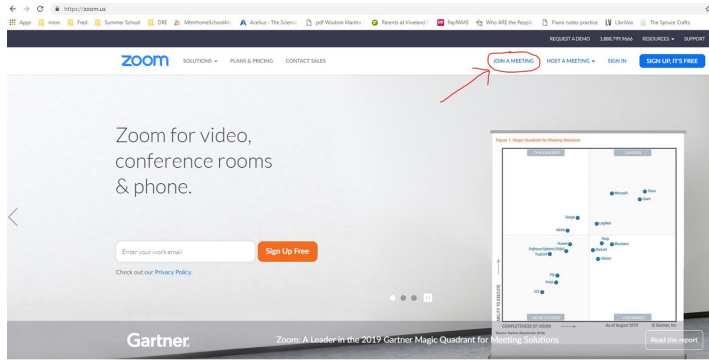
https://zoom.us

Apps mom Fred Summer School DRE MinnHomeSchoolAd Acellus - The Science pdf Wisdom Mantra Parents at Vineland PayPAMS Who ARE the People Piano notes practice LibriVox The Spruce Crafts

REQUEST A DEMO 1.888.799.9666 RESOURCES SUPPORT

zoom SOLUTIONS PLANS & PRICING CONTACT SALES JOIN A MEETING HOST A MEETING SIGN IN SIGN UP, IT'S FREE

Zoom for video, conference rooms & phone.

Enter your work email Sign Up Free

Check out our Privacy Policy.

Figure 1. Magic Quadrant for Meeting Solutions

CHALLENGERS LEADERS

Microsoft Cisco Zoom

Google LogMeIn Adobe

Huawei Pexip Blackboard Enghouse Systems (Vidyo) Fuze Avaya StarLeaf BlueJeans Lifesize

Pgi Arkadin ZTE

NICHE PLAYERS VISIONARIES

ABILITY TO EXECUTE

COMPLETENESS OF VISION

As of August 2019 © Gartner, Inc

Source: Gartner (September 2019)

Gartner. Zoom: A Leader in the 2019 Gartner Magic Quadrant for Meeting Solutions Read the report